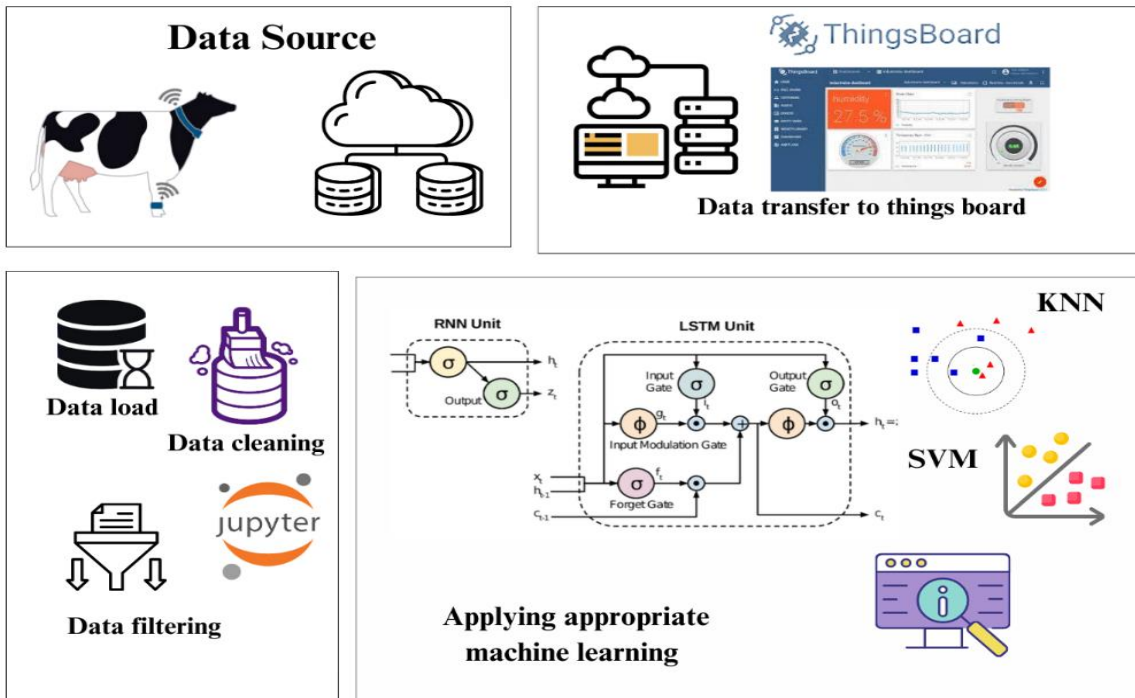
Data Source

ThingsBoard

Humidity
27.5 %

Data transfer to things board

Data load

Data cleaning

jupyter

Data filtering

RNN Unit

$\sigma$

$h_t$

Output

$\sigma$

$z_t$

LSTM Unit

Input Gate

$\sigma$

$i_t$

Output Gate

$\sigma$

$o_t$

$\phi$

$g_t$

$\phi$

$h_t$ =:

Input Modulation Gate

$x_t$

$h_{t-1}$

$\sigma$

$f_t$

Forget Gate

$c_{t-1}$

$c_t$

KNN

SVM

Applying appropriate machine learning